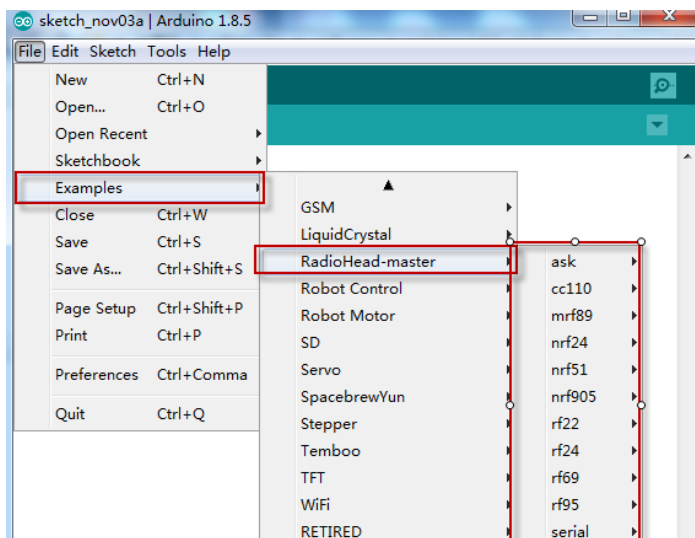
sketch_nov03a | Arduino 1.8.5

File Edit Sketch Tools Help

| | |
|---|---|
| New | Ctrl+N |
| Open... | Ctrl+O |
| Open Recent | |
| Sketchbook | |
| Examples | |
| Close | Ctrl+W |
| Save | Ctrl+S |
| Save As... | Ctrl+Shift+S |
| Page Setup | Ctrl+Shift+P |
| Print | Ctrl+P |
| Preferences | Ctrl+Comma |
| Quit | Ctrl+Q |

GSM
LiquidCrystal
RadioHead-master
Robot Control
Robot Motor
SD
Servo
SpacebrewYun
Stepper
Temboo
TFT
WiFi
RETIRED

ask
cc110
mrf89
nrf24
nrf51
nrf905
rf22
rf24
rf69
rf95
serial